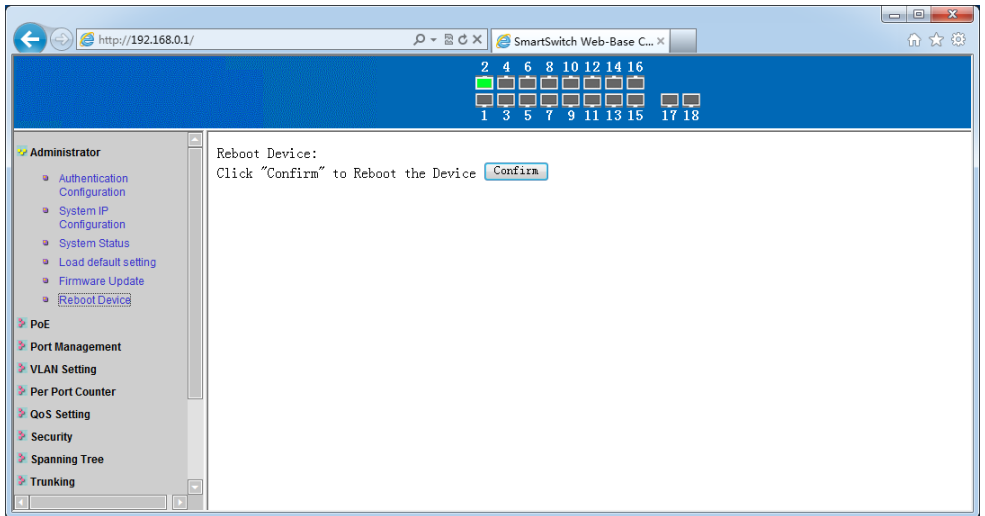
http://192.168.0.1/

SmartSwitch Web-Base C...

2 4 6 8 10 12 14 16

1 3 5 7 9 11 13 15 17 18

Administrator

Authentication Configuration

System IP Configuration

System Status

Load default setting

Firmware Update

Reboot Device

PoE

Port Management

VLAN Setting

Per Port Counter

QoS Setting

Security

Spanning Tree

Trunking

Reboot Device:

Click "Confirm" to Reboot the Device Confirm